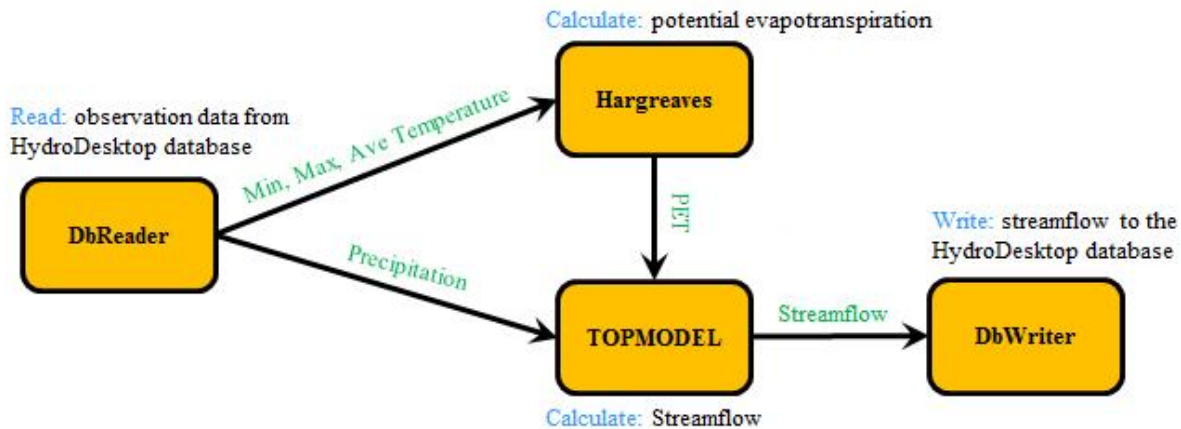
Calculate: potential evapotranspiration

Hargreaves

Read: observation data from HydroDesktop database

Min, Max, Ave Temperature

DbReader

PET

Write: streamflow to the HydroDesktop database

Precipitation

TOPMODEL

Streamflow

DbWriter

Calculate: Streamflow